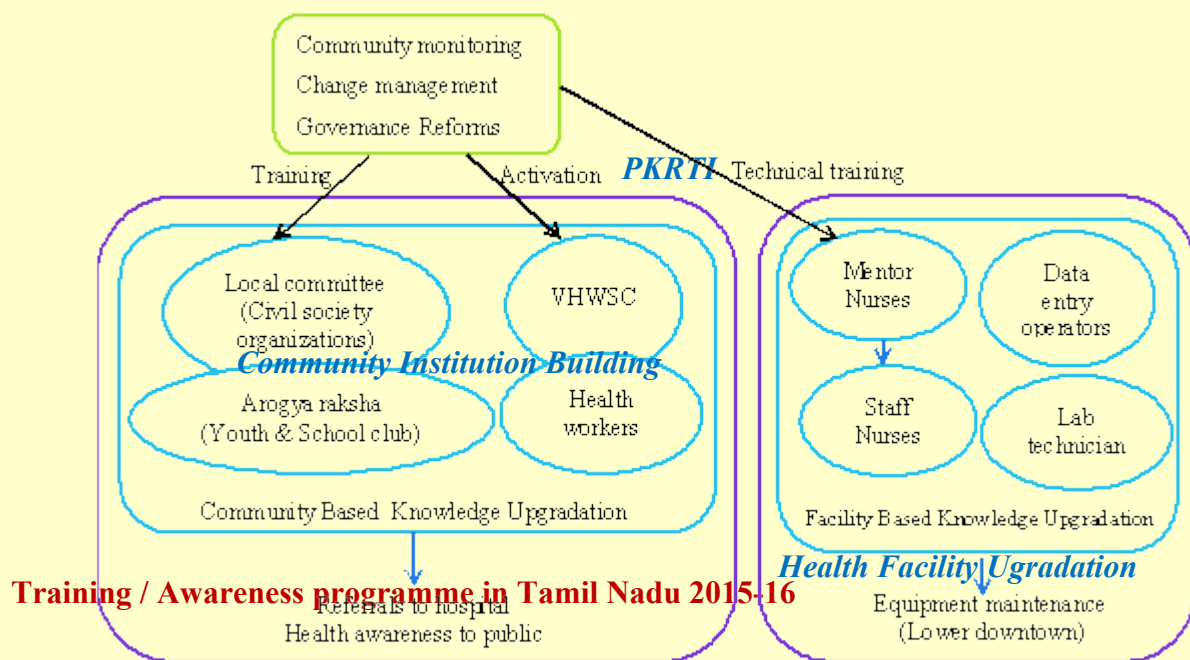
Community monitoring
Change management
Governance Reforms

Training

Activation

PKRTI

Technical training

Local committee (Civil society organizations)

VHWSC

Community Institution Building

Arogya raksha (Youth & School club)

Health workers

Community Based Knowledge Upgradation

Mentor Nurses

Data entry operators

Staff Nurses

Lab technician

Facility Based Knowledge Upgradation

Health Facility Ugradation

Training / Awareness programme in Tamil Nadu 2015-16

Referrals to hospital
Health awareness to public

Equipment maintenance
(Lower downtown)